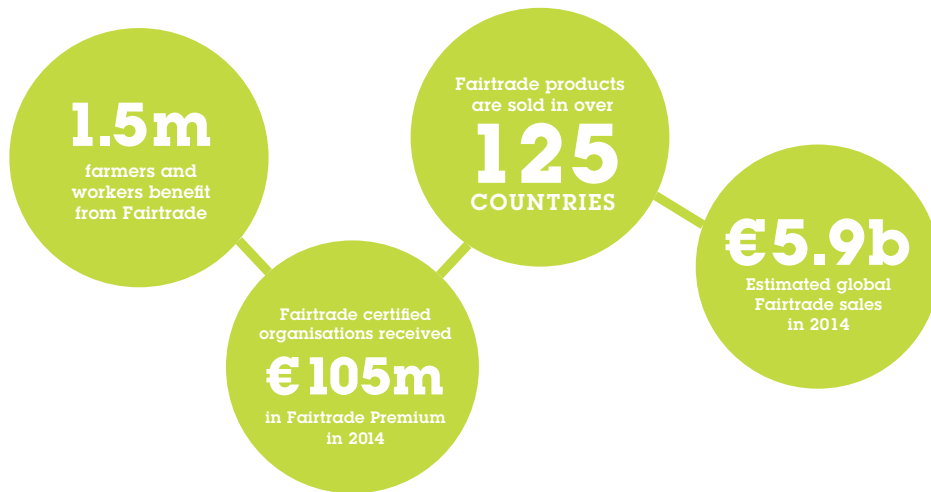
1.5m
farmers and workers benefit from Fairtrade

Fairtrade certified organisations received
€105m
in Fairtrade Premium in 2014

Fairtrade products are sold in over
125
COUNTRIES

€5.9b
Estimated global Fairtrade sales in 2014